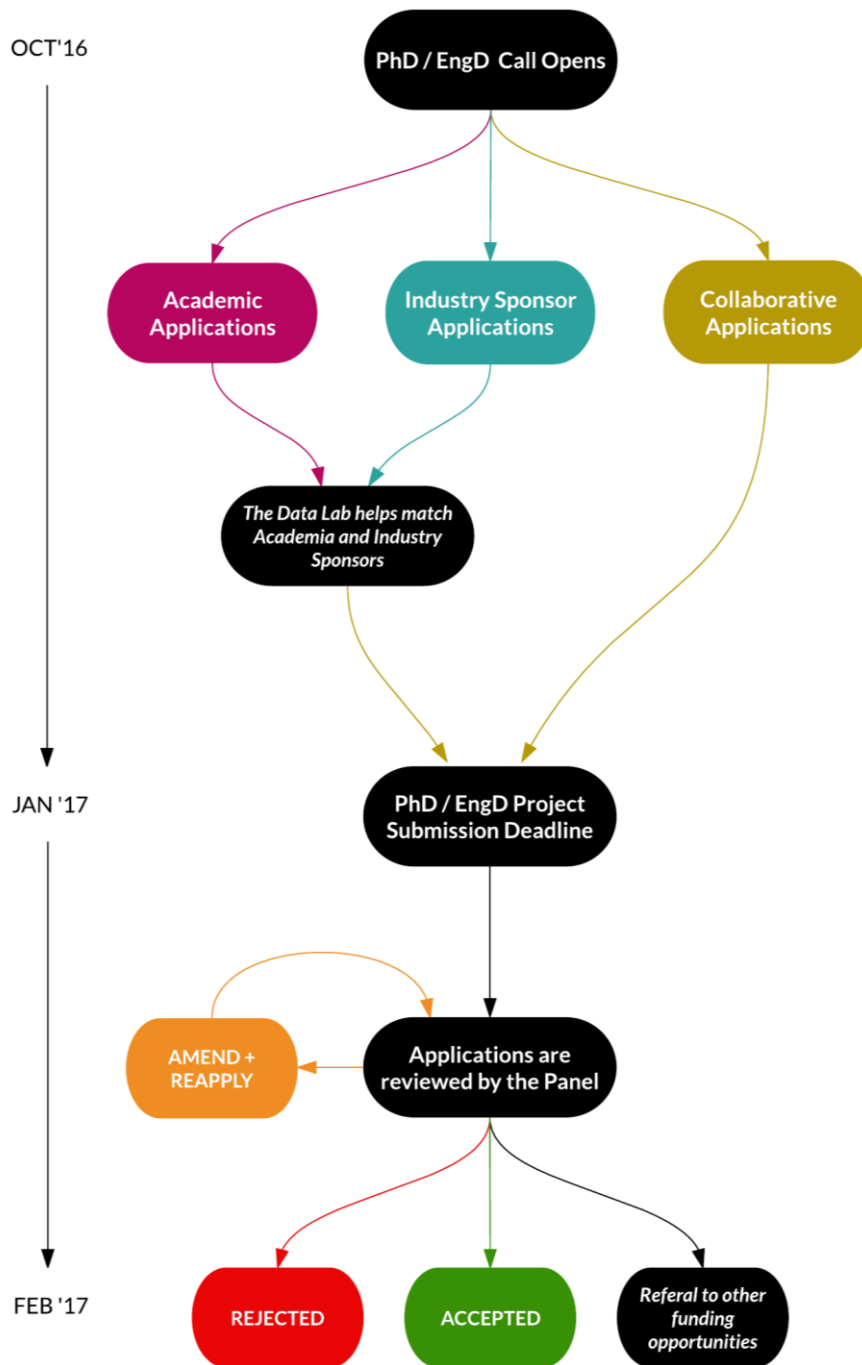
OCT'16

PhD / EngD Call Opens

Academic Applications

Industry Sponsor Applications

Collaborative Applications

The Data Lab helps match Academia and Industry Sponsors

JAN '17

PhD / EngD Project Submission Deadline

AMEND + REAPPLY

Applications are reviewed by the Panel

FEB '17

REJECTED

ACCEPTED

Referal to other funding opportunities